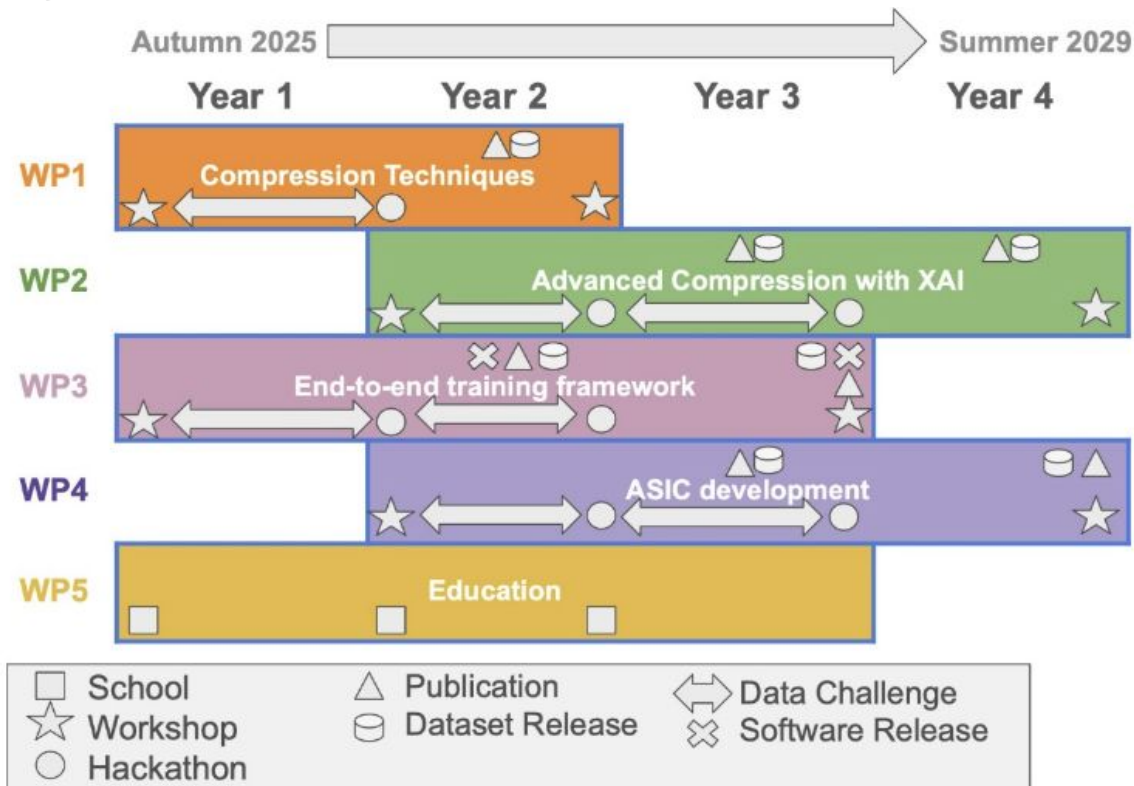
Autumn 2025 Summer 2029

Year 1 Year 2 Year 3 Year 4

WP1 Compression Techniques

WP2 Advanced Compression with XAI

WP3 End-to-end training framework

WP4 ASIC development

WP5 Education

School
Workshop
Hackathon
Publication
Dataset Release
Data Challenge
Software Release